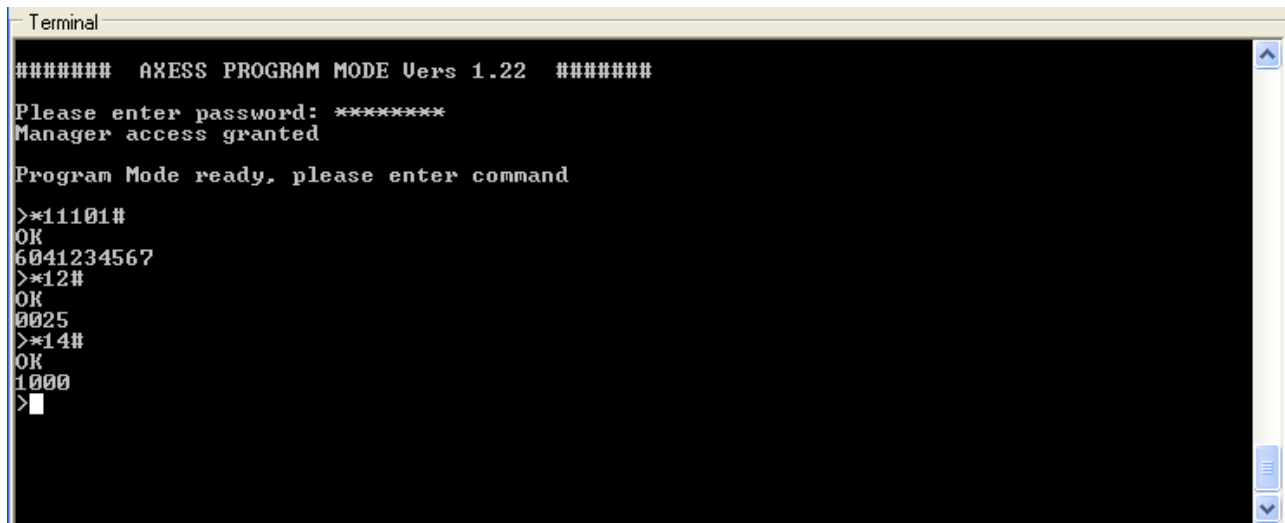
Terminal

####### AXESS PROGRAM MODE Vers 1.22 #######

Please enter password: ********
Manager access granted

Program Mode ready, please enter command

>*11101#
OK
6041234567
>*12#
OK
0025
>*14#
OK
1000
>